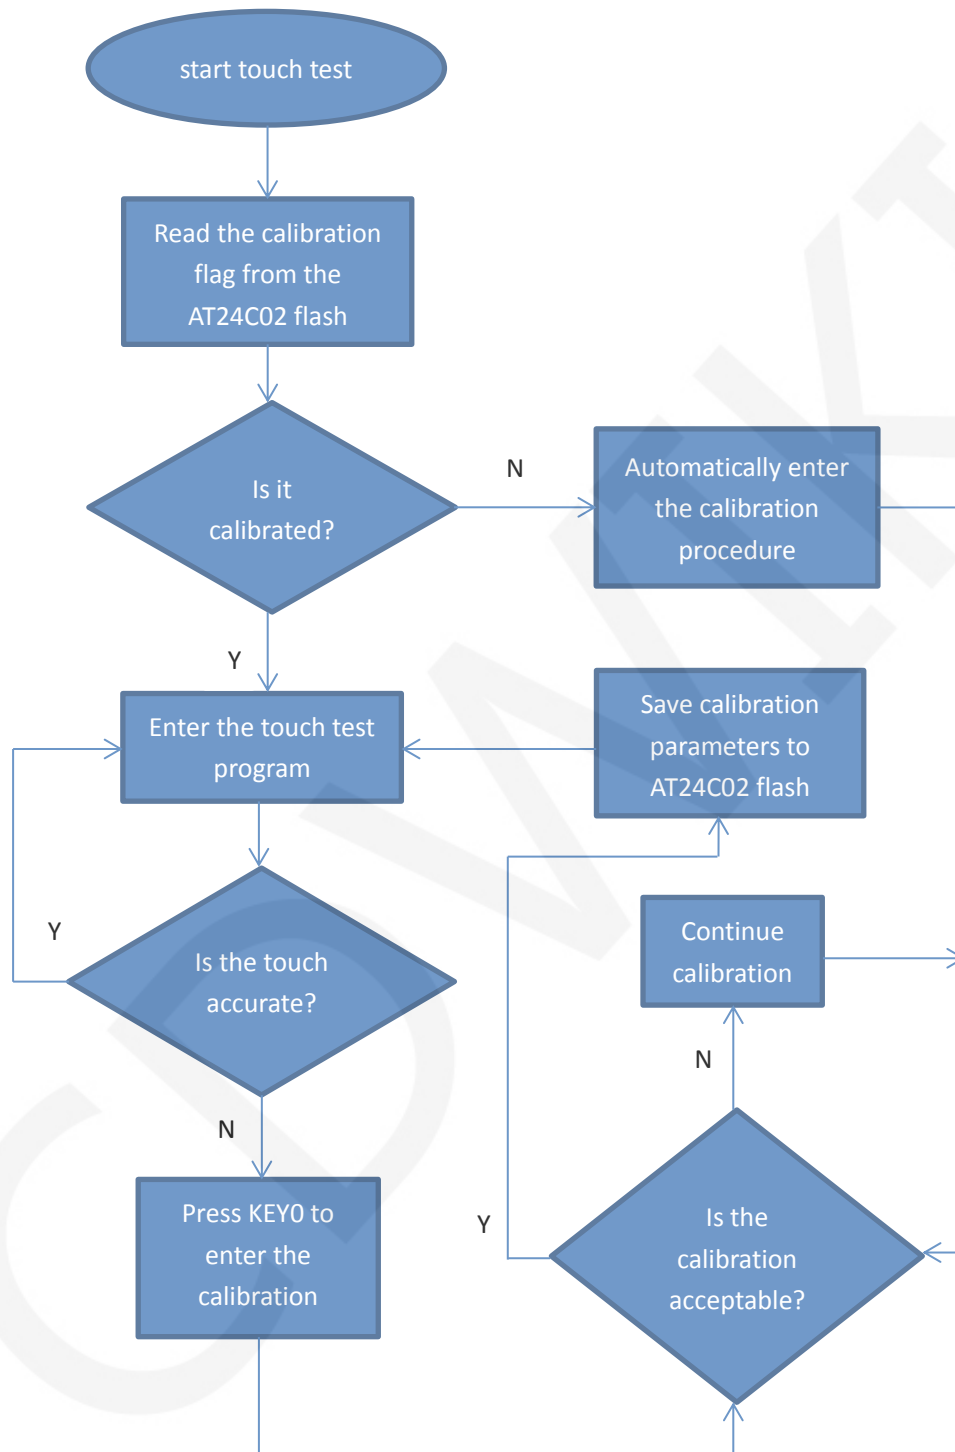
start touch test

Read the calibration flag from the AT24C02 flash

Is it calibrated?

N

Automatically enter the calibration procedure

Y

Enter the touch test program

Save calibration parameters to AT24C02 flash

Y

Is the touch accurate?

Continue calibration

N

N

Press KEY0 to enter the calibration

Y

Is the calibration acceptable?